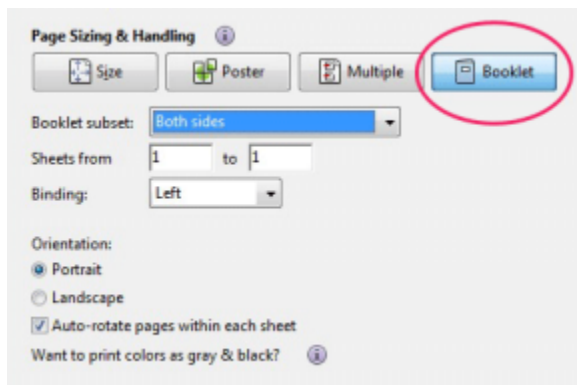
Page Sizing & Handling

Size

Poster

Multiple

Booklet

Booklet subset: Both sides

Sheets from 1 to 1

Binding: Left

Orientation:

Portrait

Landscape

Auto-rotate pages within each sheet

Want to print colors as gray & black?